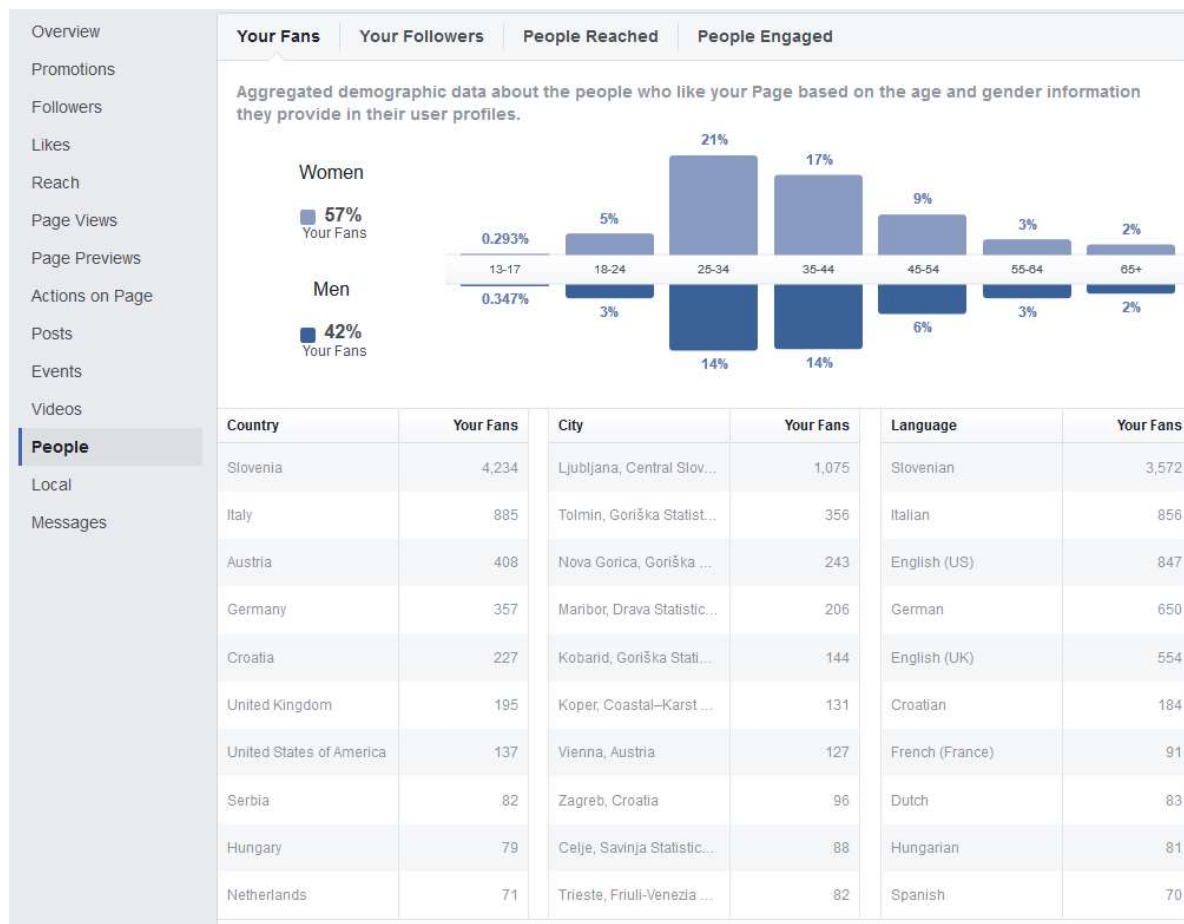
Overview
Promotions
Followers
Likes
Reach
Page Views
Page Previews
Actions on Page
Posts
Events
Videos
People
Local
Messages

Your Fans | Your Followers | People Reached | People Engaged

Aggregated demographic data about the people who like your Page based on the age and gender information they provide in their user profiles.

Women
57%
Your Fans

Men
42%
Your Fans

0.293% 5% 21% 17% 9% 3% 2%

13-17 18-24 25-34 35-44 45-54 55-64 65+

0.347% 3% 14% 14% 6% 3% 2%

| Country | Your Fans |
|---|---|
| Slovenia | 4,234 |
| Italy | 885 |
| Austria | 408 |
| Germany | 357 |
| Croatia | 227 |
| United Kingdom | 195 |
| United States of America | 137 |
| Serbia | 82 |
| Hungary | 79 |
| Netherlands | 71 |

| City | Your Fans |
|---|---|
| Ljubljana, Central Slov... | 1,075 |
| Tolmin, Goriška Statist... | 356 |
| Nova Gorica, Goriška ... | 243 |
| Maribor, Drava Statistic... | 206 |
| Kobarid, Goriška Stati... | 144 |
| Koper, Coastal–Karst ... | 131 |
| Vienna, Austria | 127 |
| Zagreb, Croatia | 96 |
| Celje, Savinja Statistic... | 88 |
| Trieste, Friuli-Venezia ... | 82 |

| Language | Your Fans |
|---|---|
| Slovenian | 3,572 |
| Italian | 856 |
| English (US) | 847 |
| German | 650 |
| English (UK) | 554 |
| Croatian | 184 |
| French (France) | 91 |
| Dutch | 83 |
| Hungarian | 81 |
| Spanish | 70 |